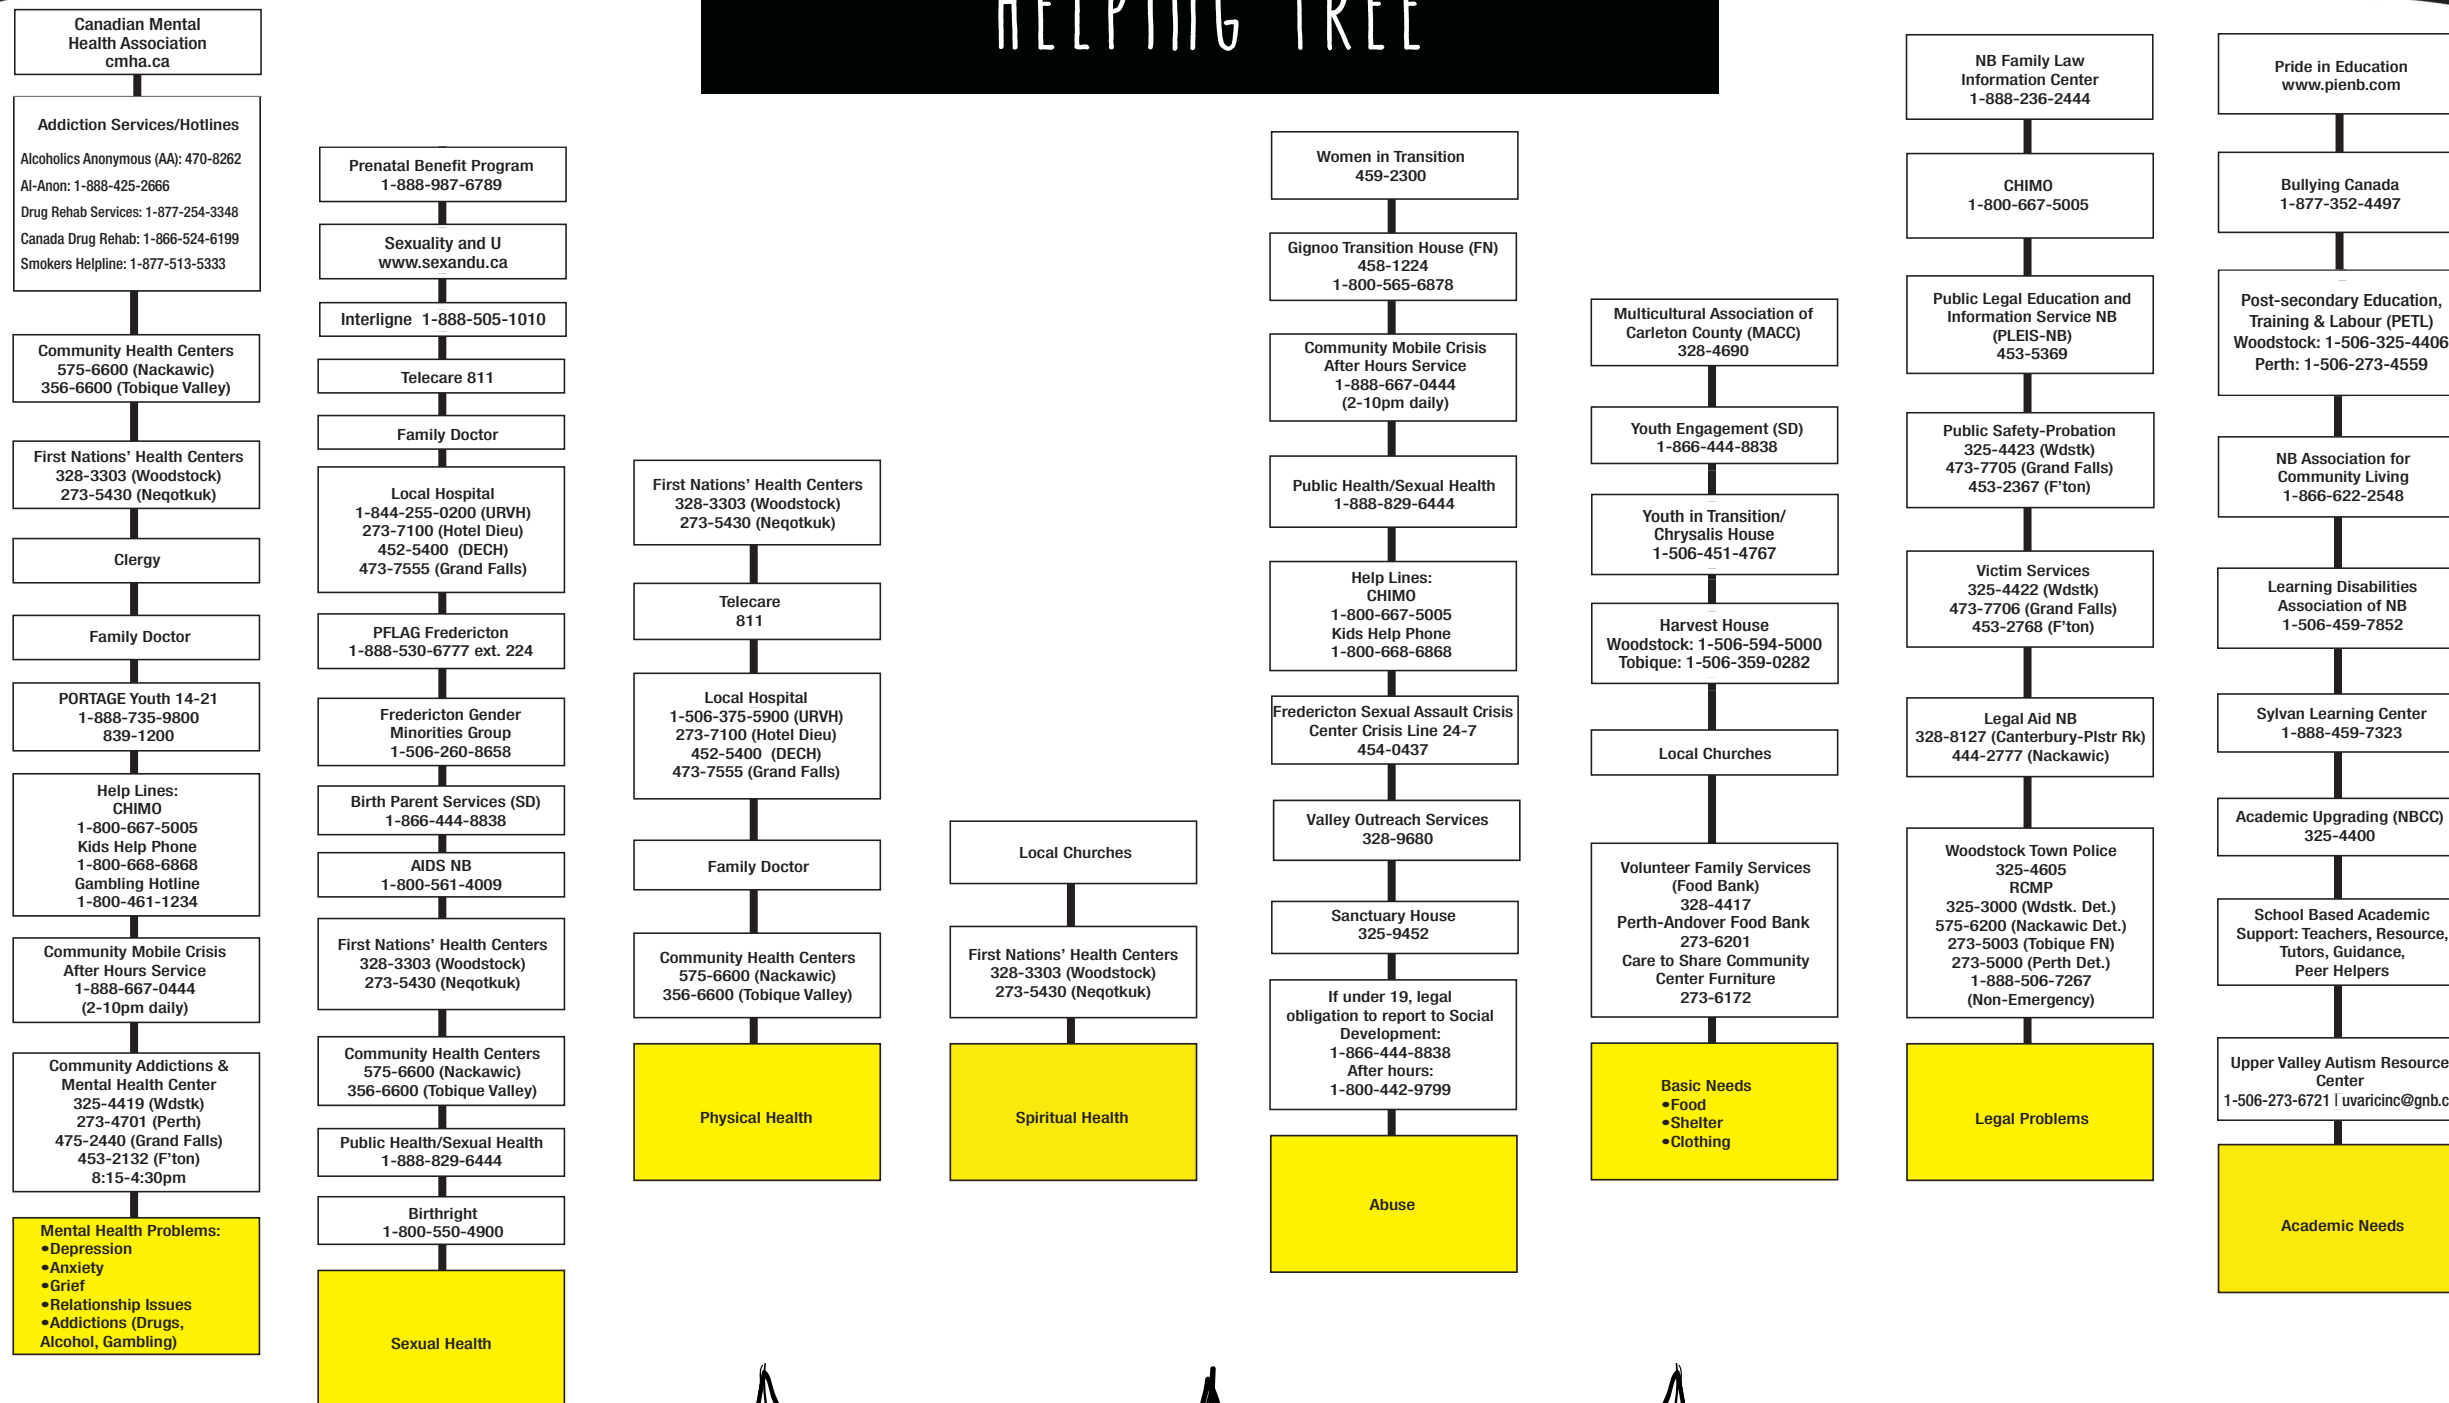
HELPING TREE

Canadian Mental Health Association cmha.ca

Addiction Services/Hotlines
Alcoholics Anonymous (AA): 470-8262
Al-Anon: 1-888-425-2666
Drug Rehab Services: 1-877-254-3348
Canada Drug Rehab: 1-866-524-6199
Smokers Helpline: 1-877-513-5333

Community Health Centers
575-6600 (Nackawic)
356-6600 (Tobique Valley)

First Nations' Health Centers
328-3303 (Woodstock)
273-5430 (Neqotkuk)

Clergy

Family Doctor

PORTAGE Youth 14-21
1-888-735-9800
839-1200

Help Lines:
CHIMO
1-800-667-5005
Kids Help Phone
1-800-668-6868
Gambling Hotline
1-800-461-1234

Community Mobile Crisis After Hours Service
1-888-667-0444
(2-10pm daily)

Community Addictions & Mental Health Center
325-4419 (Wdstk)
273-4701 (Perth)
475-2440 (Grand Falls)
453-2132 (F'ton)
8:15-4:30pm

Mental Health Problems:
•Depression
•Anxiety
•Grief
•Relationship Issues
•Addictions (Drugs, Alcohol, Gambling)

Prenatal Benefit Program
1-888-987-6789

Sexuality and U
www.sexandu.ca

Interligne 1-888-505-1010

Telecare 811

Family Doctor

Local Hospital
1-844-255-0200 (URVH)
273-7100 (Hotel Dieu)
452-5400 (DECH)
473-7555 (Grand Falls)

PFLAG Fredericton
1-888-530-6777 ext. 224

Fredericton Gender Minorities Group
1-506-260-8658

Birth Parent Services (SD)
1-866-444-8838

AIDS NB
1-800-561-4009

First Nations' Health Centers
328-3303 (Woodstock)
273-5430 (Neqotkuk)

Community Health Centers
575-6600 (Nackawic)
356-6600 (Tobique Valley)

Public Health/Sexual Health
1-888-829-6444

Birthright
1-800-550-4900

Sexual Health

First Nations' Health Centers
328-3303 (Woodstock)
273-5430 (Neqotkuk)

Telecare
811

Local Hospital
1-506-375-5900 (URVH)
273-7100 (Hotel Dieu)
452-5400 (DECH)
473-7555 (Grand Falls)

Family Doctor

Community Health Centers
575-6600 (Nackawic)
356-6600 (Tobique Valley)

Physical Health

Local Churches

First Nations' Health Centers
328-3303 (Woodstock)
273-5430 (Neqotkuk)

Spiritual Health

Women in Transition
459-2300

Gignoo Transition House (FN)
458-1224
1-800-565-6878

Community Mobile Crisis After Hours Service
1-888-667-0444
(2-10pm daily)

Public Health/Sexual Health
1-888-829-6444

Help Lines:
CHIMO
1-800-667-5005
Kids Help Phone
1-800-668-6868

Fredericton Sexual Assault Crisis Center Crisis Line 24-7
454-0437

Valley Outreach Services
328-9680

Sanctuary House
325-9452

If under 19, legal obligation to report to Social Development:
1-866-444-8838
After hours:
1-800-442-9799

Abuse

Multicultural Association of Carleton County (MACC)
328-4690

Youth Engagement (SD)
1-866-444-8838

Youth in Transition/ Chrysalis House
1-506-451-4767

Harvest House
Woodstock: 1-506-594-5000
Tobique: 1-506-359-0282

Local Churches

Volunteer Family Services (Food Bank)
328-4417
Perth-Andover Food Bank
273-6201
Care to Share Community Center Furniture
273-6172

Basic Needs
•Food
•Shelter
•Clothing

NB Family Law Information Center
1-888-236-2444

CHIMO
1-800-667-5005

Public Legal Education and Information Service NB (PLEIS-NB)
453-5369

Public Safety-Probation
325-4423 (Wdstk)
473-7705 (Grand Falls)
453-2367 (F'ton)

Victim Services
325-4422 (Wdstk)
473-7706 (Grand Falls)
453-2768 (F'ton)

Legal Aid NB
328-8127 (Canterbury-Plstr Rk)
444-2777 (Nackawic)

Woodstock Town Police
325-4605
RCMP
325-3000 (Wdstk. Det.)
575-6200 (Nackawic Det.)
273-5003 (Tobique FN)
273-5000 (Perth Det.)
1-888-506-7267
(Non-Emergency)

Legal Problems

Pride in Education
www.pienb.com

Bullying Canada
1-877-352-4497

Post-secondary Education, Training & Labour (PETL)
Woodstock: 1-506-325-4406
Perth: 1-506-273-4559

NB Association for Community Living
1-866-622-2548

Learning Disabilities Association of NB
1-506-459-7852

Sylvan Learning Center
1-888-459-7323

Academic Upgrading (NBCC)
325-4400

School Based Academic Support: Teachers, Resource, Tutors, Guidance, Peer Helpers

Upper Valley Autism Resource Center
1-506-273-6721 | uvaricinc@gnb.c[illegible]

Academic Needs